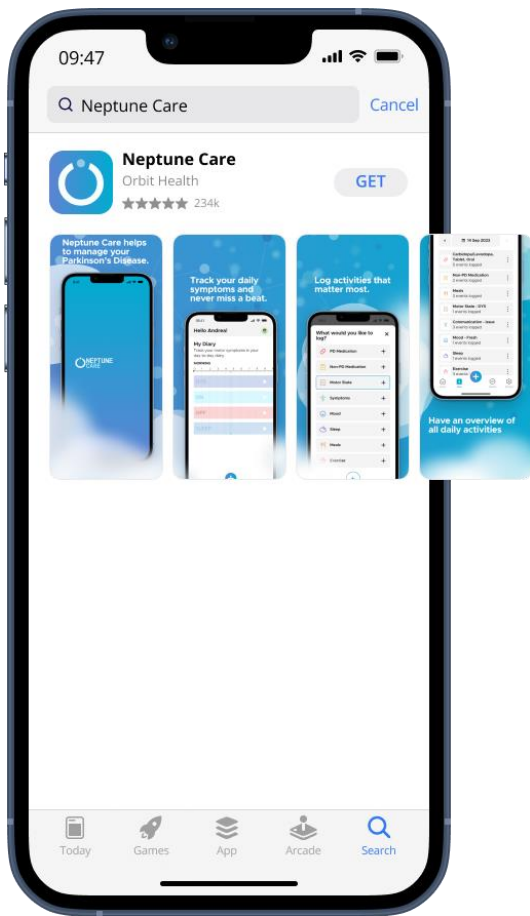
09:47

Neptune Care

Cancel

Neptune Care

Orbit Health

234k

GET

Neptune Care helps to manage your Parkinson's Disease.

NEPTUNE CARE

Track your daily symptoms and never miss a beat.

Hello Andrea!

My Diary

Log activities that matter most.

What would you like to log?

PD Medication

Non-PD Medication

Motor State

Symptoms

Mood

Sleep

Meals

Exercise

14 Sep 2023

Non-PD Medication

Meals

Motor State

Mood

Sleep

Exercise

Have an overview of all daily activities

Today

Games

App

Arcade

Search